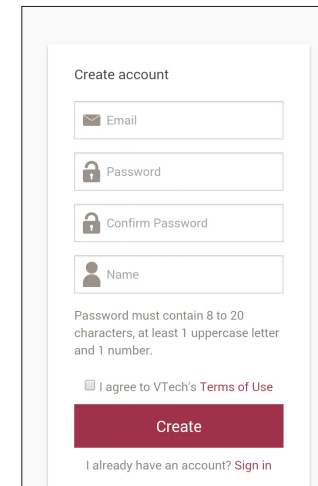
Create account

Email

Password

Confirm Password

Name

Password must contain 8 to 20 characters, at least 1 uppercase letter and 1 number.

I agree to VTech's Terms of Use

Create

I already have an account? Sign in